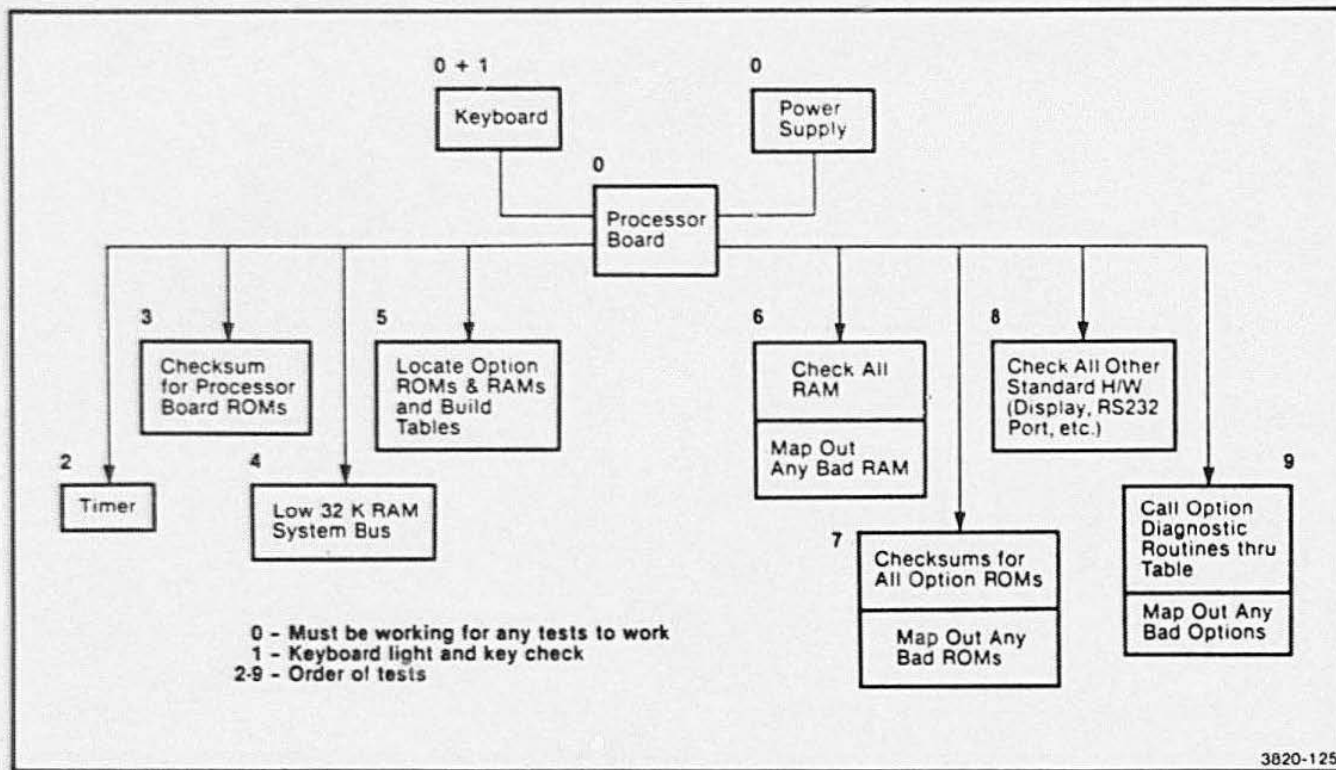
0 + 1
Keyboard

0
Power Supply

0
Processor Board

3
Checksum for Processor Board ROMs

5
Locate Option ROMs & RAMs and Build Tables

6
Check All RAM
Map Out Any Bad RAM

8
Check All Other Standard H/W (Display, RS232 Port, etc.)

2
Timer

4
Low 32 K RAM System Bus

7
Checksums for All Option ROMs
Map Out Any Bad ROMs

9
Call Option Diagnostic Routines thru Table
Map Out Any Bad Options

0 - Must be working for any tests to work
1 - Keyboard light and key check
2-9 - Order of tests

3820-125